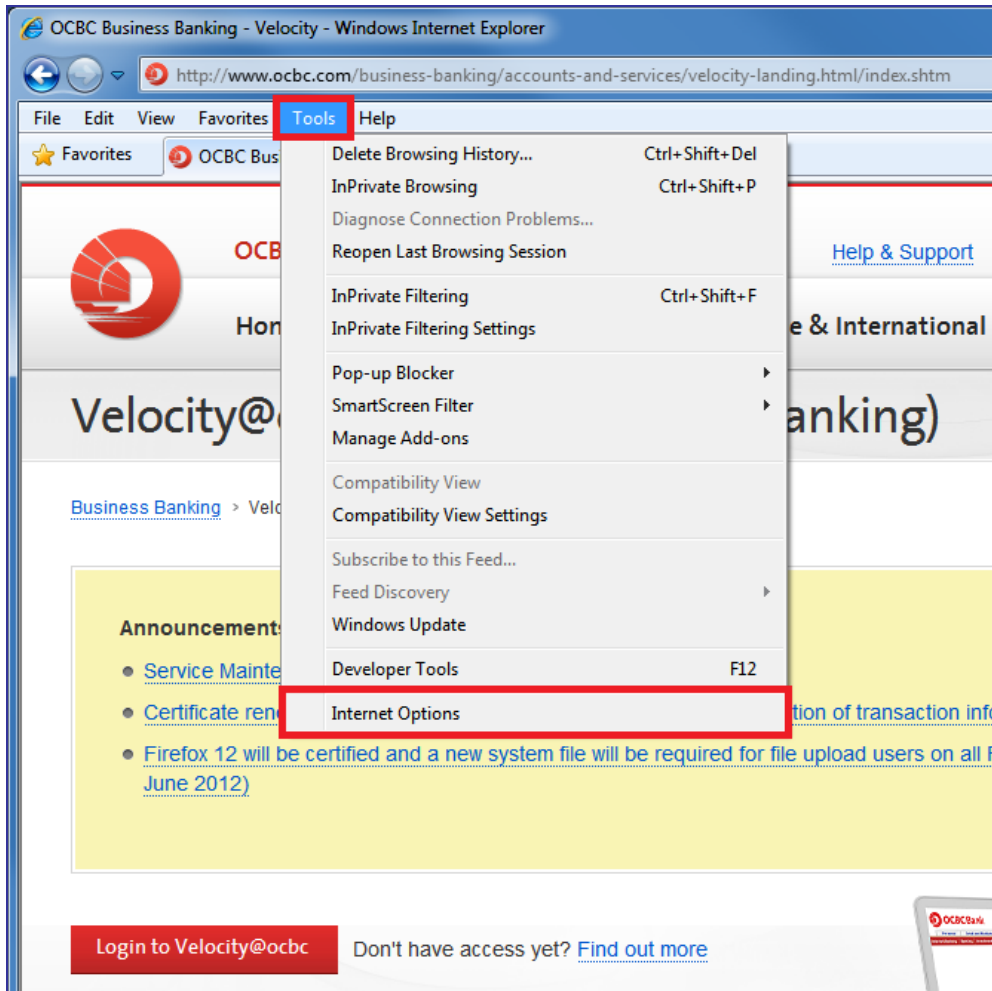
OCBC Business Banking - Velocity - Windows Internet Explorer

http://www.ocbc.com/business-banking/accounts-and-services/velocity-landing.html/index.shtm

File Edit View Favorites Tools Help

Favorites OCBC Bus

Delete Browsing History... Ctrl+Shift+Del
InPrivate Browsing Ctrl+Shift+P
Diagnose Connection Problems...
Reopen Last Browsing Session
InPrivate Filtering Ctrl+Shift+F
InPrivate Filtering Settings
Pop-up Blocker
SmartScreen Filter
Manage Add-ons
Compatibility View
Compatibility View Settings
Subscribe to this Feed...
Feed Discovery
Windows Update
Developer Tools F12
Internet Options

OCB

Help & Support

Hon

e & International

Velocity@

anking)

Business Banking > Velo

Announcements

Service Mainte

Certificate rene

tion of transaction info

Firefox 12 will be certified and a new system file will be required for file upload users on all F June 2012)

Login to Velocity@ocbc

Don't have access yet? Find out more

OCBC Bank